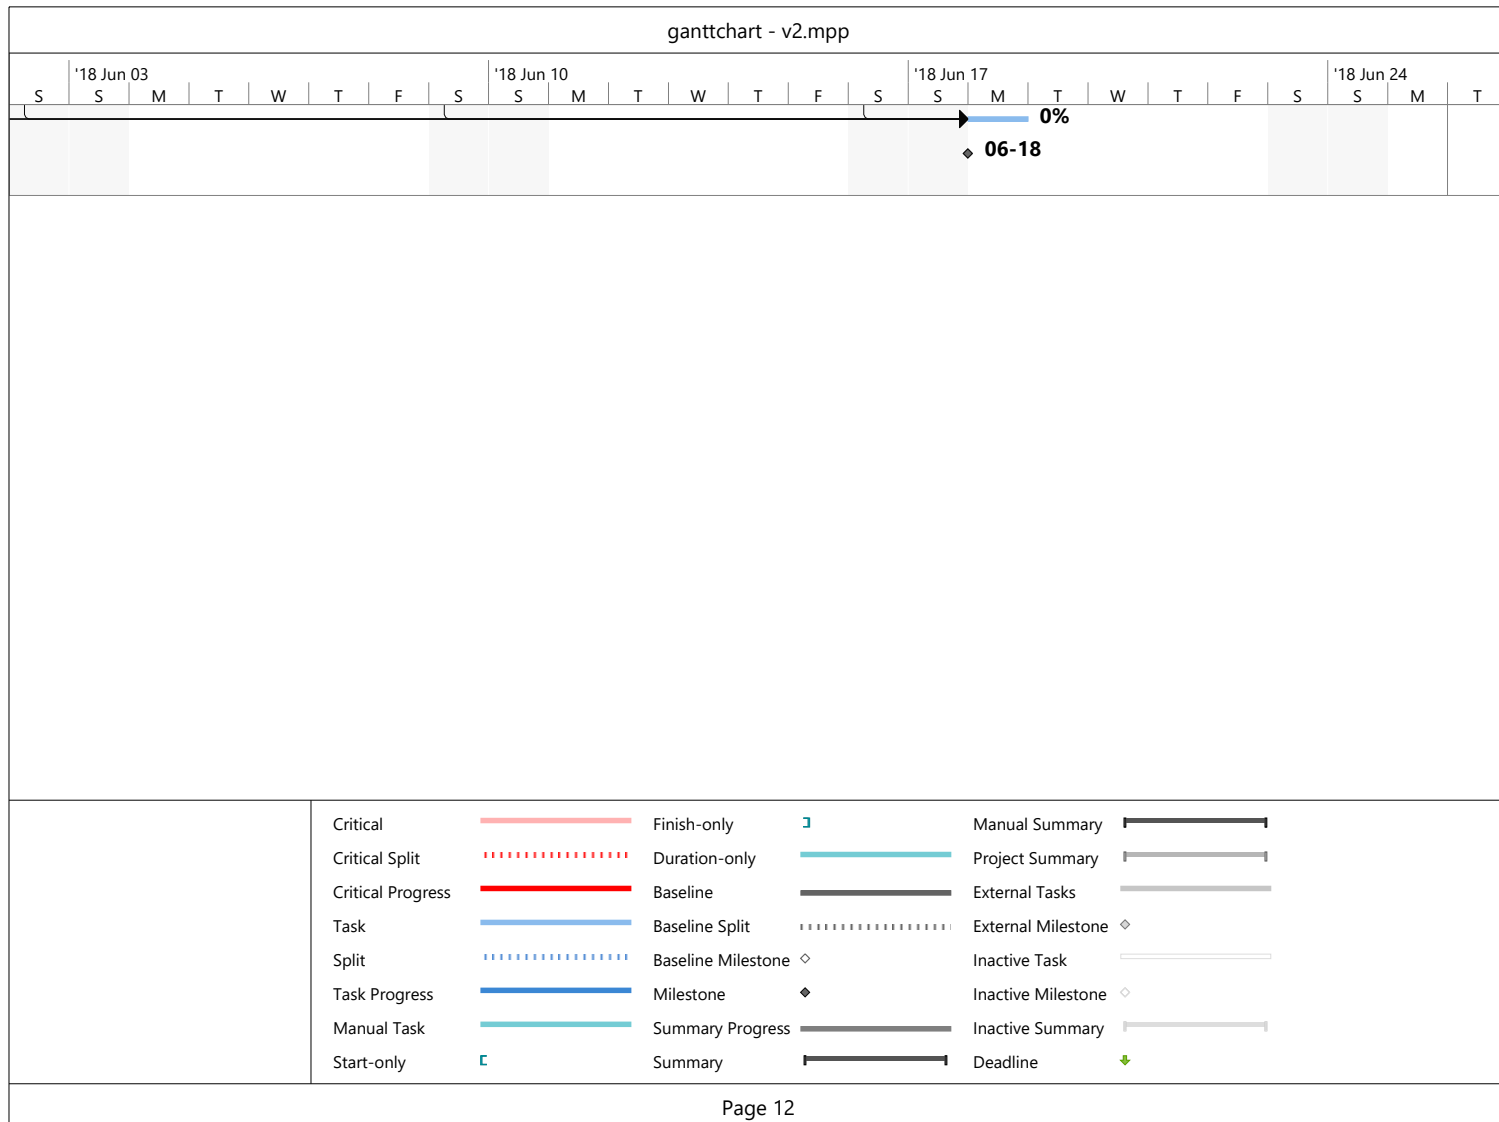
ganttchart - v2.mpp

| '18 Jun 03 | | | | | | | '18 Jun 10 | | | | | | | '18 Jun 17 | | | | | | | '18 Jun 24 | | |
|---|---|---|---|---|---|---|---|---|---|---|---|---|---|---|---|---|---|---|---|---|---|---|---|
| S | S | M | T | W | T | F | S | S | M | T | W | T | F | S | S | M | T | W | T | F | S | S | M | T |

0%

06-18

| | | | |
|---|---|---|---|
| Critical | Finish-only | Manual Summary |
| Critical Split | Duration-only | Project Summary |
| Critical Progress | Baseline | External Tasks |
| Task | Baseline Split | External Milestone |
| Split | Baseline Milestone | Inactive Task |
| Task Progress | Milestone | Inactive Milestone |
| Manual Task | Summary Progress | Inactive Summary |
| Start-only | Summary | Deadline |

Page 12